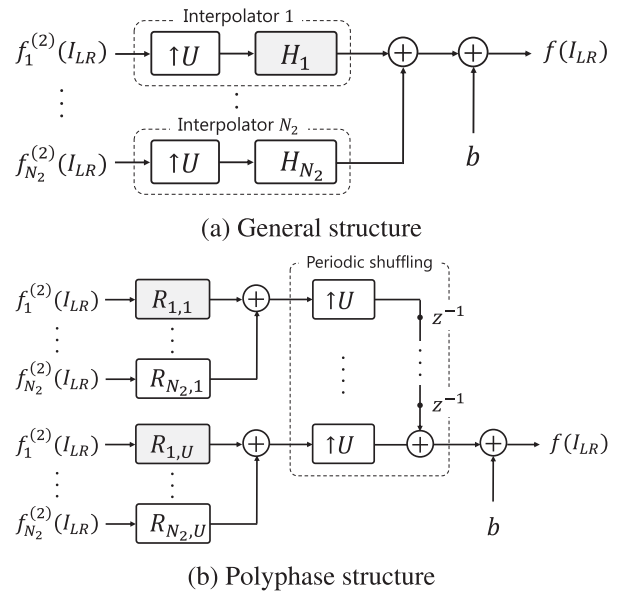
Interpolator 1

$f_1^{(2)}(I_{LR})$

$\uparrow U$

$H_1$

$f(I_{LR})$

Interpolator $N_2$

$f_{N_2}^{(2)}(I_{LR})$

$\uparrow U$

$H_{N_2}$

$b$

(a) General structure

Periodic shuffling

$f_1^{(2)}(I_{LR})$

$R_{1,1}$

$\uparrow U$

$z^{-1}$

$f_{N_2}^{(2)}(I_{LR})$

$R_{N_2,1}$

$z^{-1}$

$f_1^{(2)}(I_{LR})$

$R_{1,U}$

$\uparrow U$

$f(I_{LR})$

$f_{N_2}^{(2)}(I_{LR})$

$R_{N_2,U}$

$b$

(b) Polyphase structure